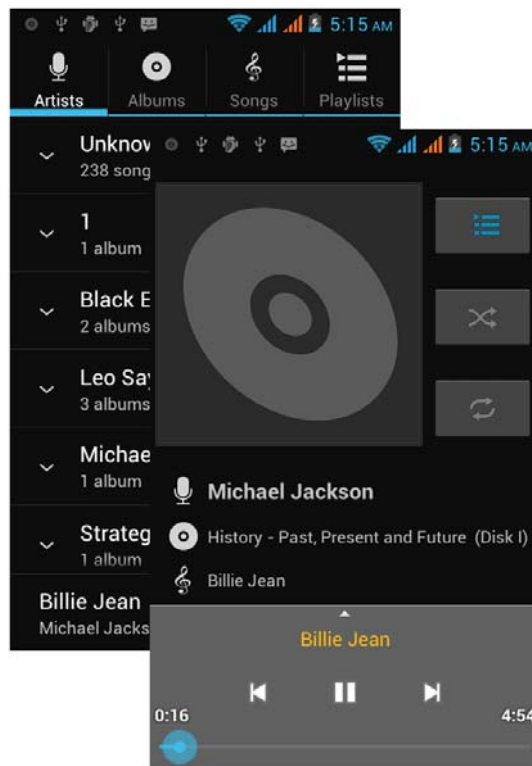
5:15 AM

Artists

Albums

Songs

Playlists

Unknov
238 song

1
1 album

Black E
2 albums

Leo Say
3 albums

Michae
1 album

Strateg
1 album

Billie Jean
Michael Jacks

5:15 AM

Michael Jackson

History - Past, Present and Future (Disk I)

Billie Jean

Billie Jean

0:16

4:54